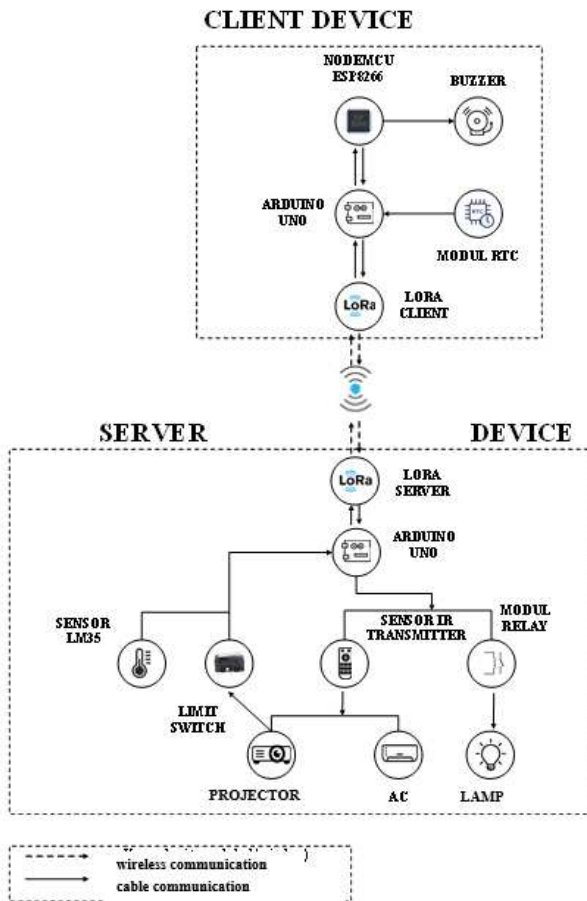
CLIENT DEVICE

NODEMCU ESP8266

BUZZER

ARDUINO UNO

RTC

MODUL RTC

LoRa

LORA CLIENT

SERVER

DEVICE

LoRa

LORA SERVER

ARDUINO UNO

SENSOR LM35

SENSOR IR TRANSMITTER

MODUL RELAY

LIMIT SWITCH

PROJECTOR

AC

LAMP

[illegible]
wireless communication
cable communication